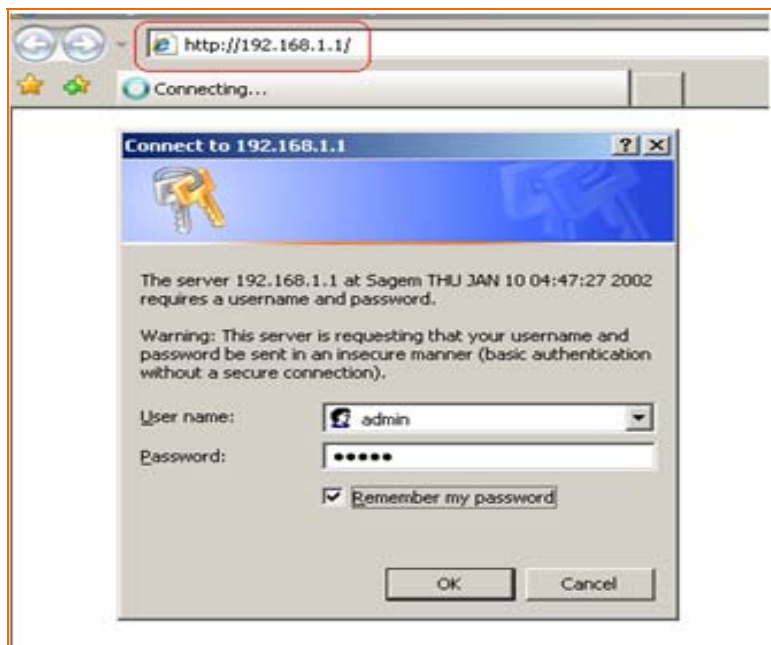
http://192.168.1.1/

Connecting...

Connect to 192.168.1.1

?

The server 192.168.1.1 at Sagem THU JAN 10 04:47:27 2002 requires a username and password.

Warning: This server is requesting that your username and password be sent in an insecure manner (basic authentication without a secure connection).

User name: admin

Password: •••••

Remember my password

OK

Cancel